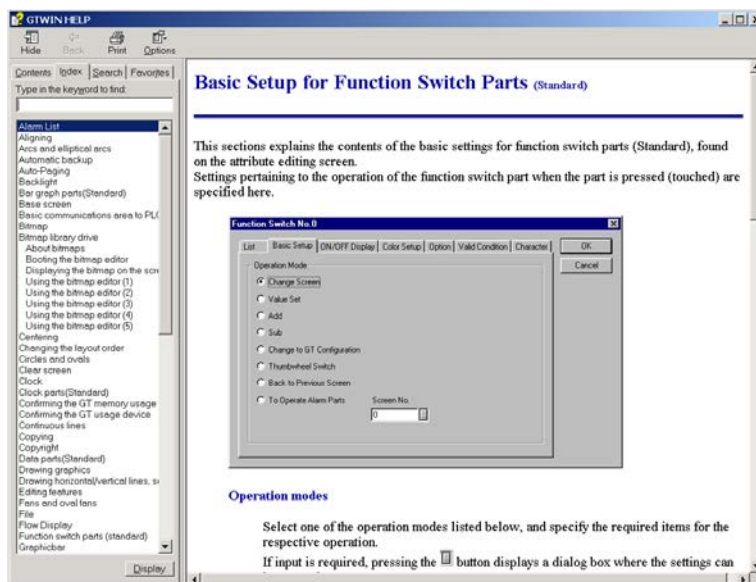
GTWIN HELP

Hide Back Print Options

Contents Index Search Favorites

Type in the keyword to find:

Alarm List
Aligning
Arcs and elliptical arcs
Automatic backup
Auto-Paging
Backlight
Bar graph parts(Standard)
Base screen
Basic communications area to PL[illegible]
Bitmap
Bitmap library drive
About bitmaps
Booting the bitmap editor
Displaying the bitmap on the scr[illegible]
Using the bitmap editor (1)
Using the bitmap editor (2)
Using the bitmap editor (3)
Using the bitmap editor (4)
Using the bitmap editor (5)
Centering
Changing the layout order
Circles and ovals
Clear screen
Clock
Clock parts(Standard)
Confirming the GT memory usage
Confirming the GT usage device
Continuous lines
Copying
Copyright
Data parts(Standard)
Drawing graphics
Drawing horizontal/vertical lines, s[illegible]
Editing features
Fans and oval fans
File
Flow Display
Function switch parts (standard)
Graphicbar

Display

Basic Setup for Function Switch Parts (Standard)

This sections explains the contents of the basic settings for function switch parts (Standard), found on the attribute editing screen.
Settings pertaining to the operation of the function switch part when the part is pressed (touched) are specified here.

Function Switch No.0

List Basic Setup ON/OFF Display Color Setup Option Valid Condition Character

OK
Cancel

Operation Mode
Change Screen
Value Set
Add
Sub
Change to GT Configuration
Thumbwheel Switch
Back to Previous Screen
To Operate Alarm Parts
Screen No.
0

Operation modes

Select one of the operation modes listed below, and specify the required items for the respective operation.
If input is required, pressing the button displays a dialog box where the settings can